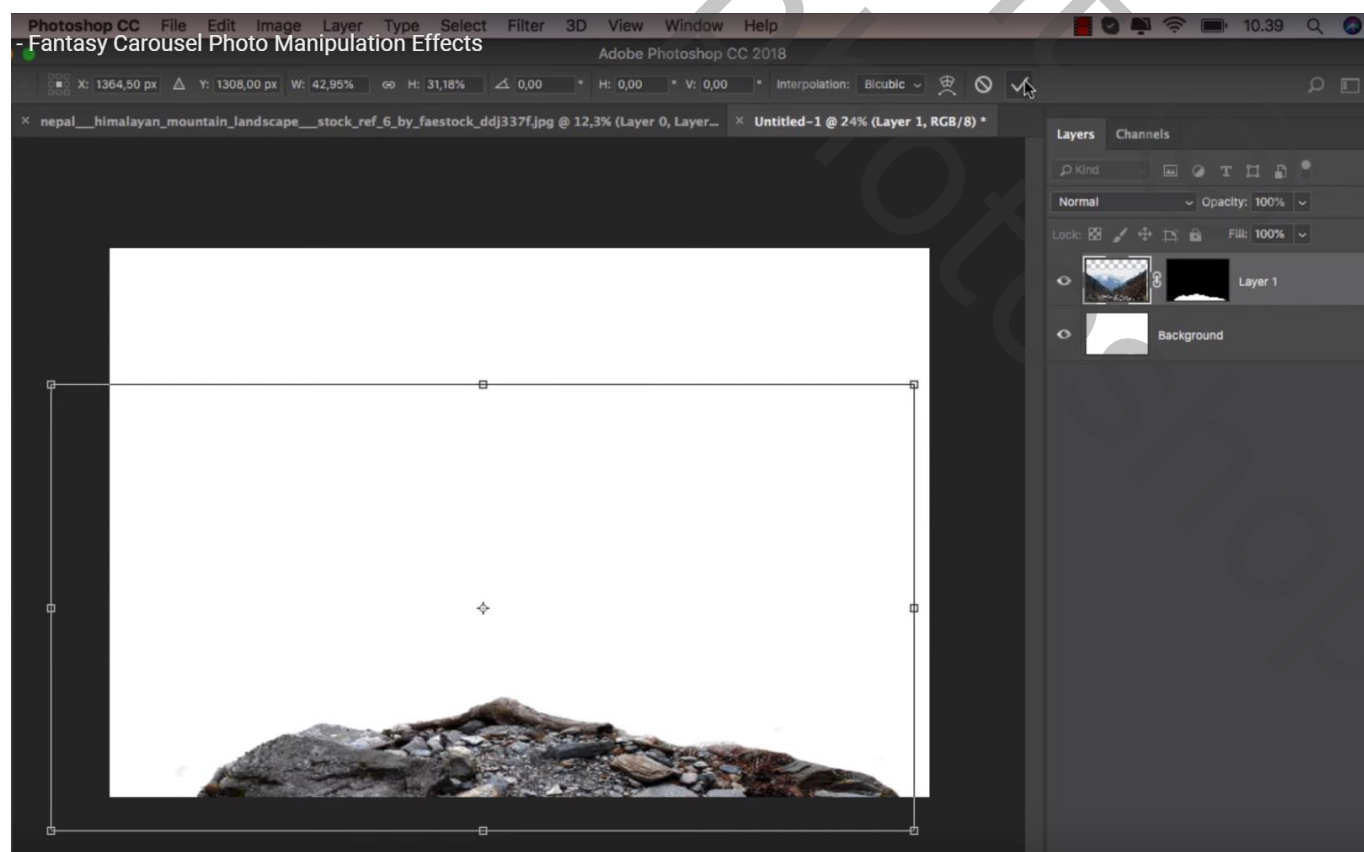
Photoshop CC File Edit Image Layer Type Select Filter 3D View Window Help
- Fantasy Carousel Photo Manipulation Effects
Adobe Photoshop CC 2018
10.39
X: 1364,50 px Y: 1308,00 px W: 42,95% H: 31,18% 0,00 ° H: 0,00 ° V: 0,00 ° Interpolation: Bicubic
× nepal__himalayan_mountain_landscape__stock_ref_6_by_faestock_ddj337f.jpg @ 12,3% (Layer 0, Layer...
× Untitled-1 @ 24% (Layer 1, RGB/8) *
Layers Channels
Kind
Normal
Opacity: 100%
Lock:
Fill: 100%
Layer 1
Background